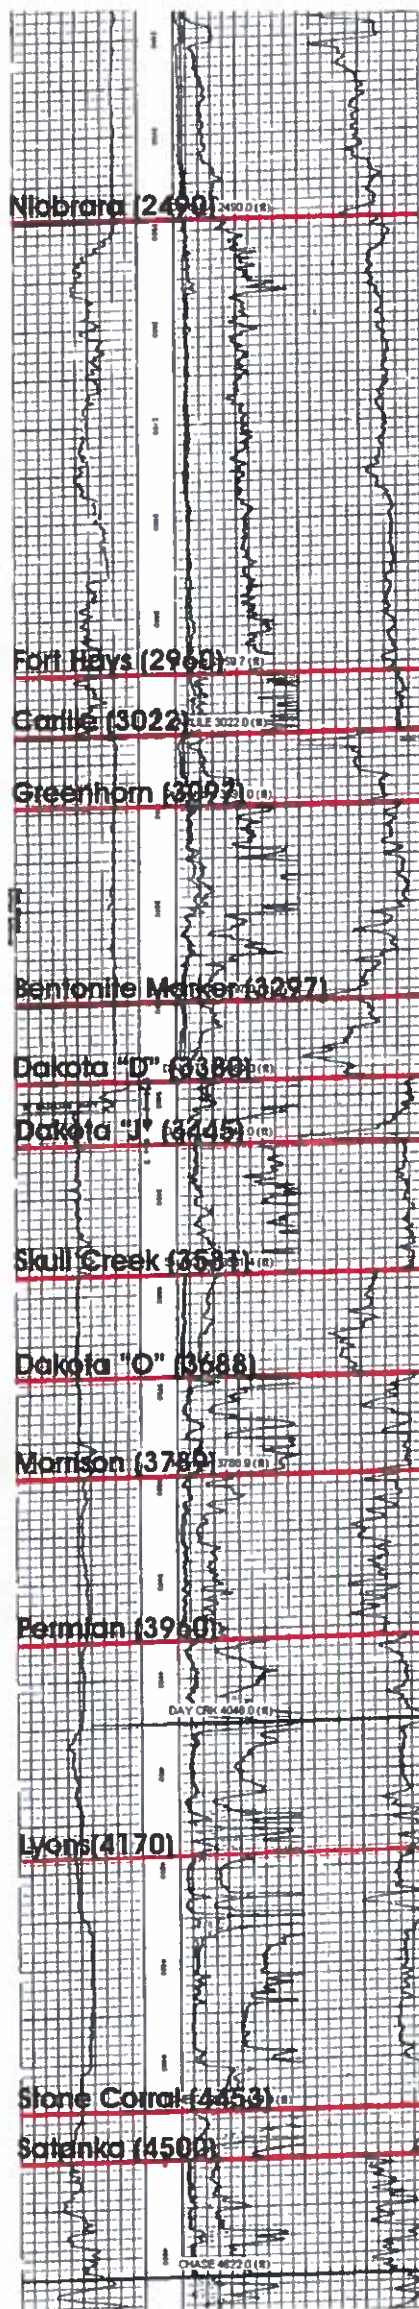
Niobrara (2490)
2490.0 (R)
Fort Hays (2960)
Carlile (3022)
3022.0 (R)
Greenhorn (3093)
Bentonite Marker (3297)
Dakota "D" (3380)
Dakota "J" (3445)
Skull Creek (3581)
Dakota "O" (3688)
Morrison (3789)
3789.9 (R)
Permian (3960)
DAY CRK 4040.0 (R)
Lyons(4170)
Stone Corral (4453)
Satanka (4500)
CHASE 4622.0 (R)